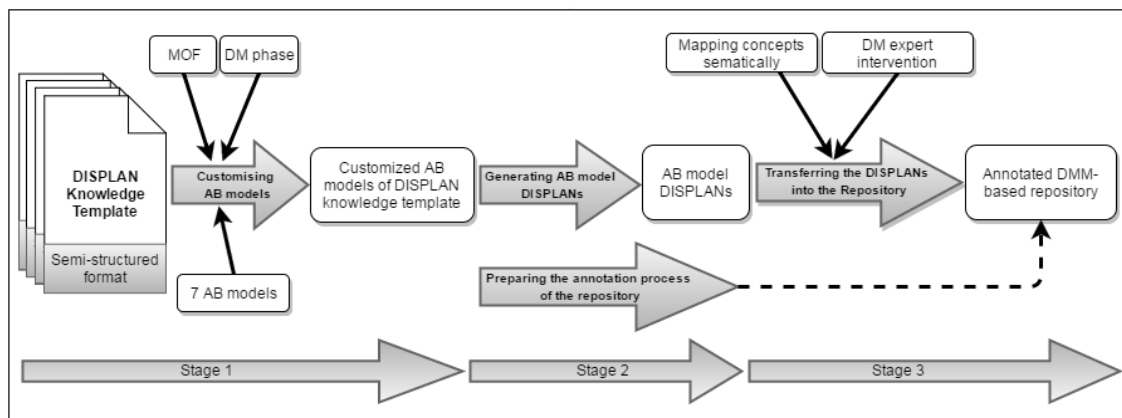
MOF

DM phase

DISPLAN Knowledge Template

Semi-structured format

Customising AB models

7 AB models

Customized AB models of DISPLAN knowledge template

Generating AB model DISPLANs

AB model DISPLANs

Mapping concepts sematically

DM expert intervention

Transferring the DISPLANs into the Repository

Annotated DMM-based repository

Preparing the annotation process of the repository

Stage 1

Stage 2

Stage 3